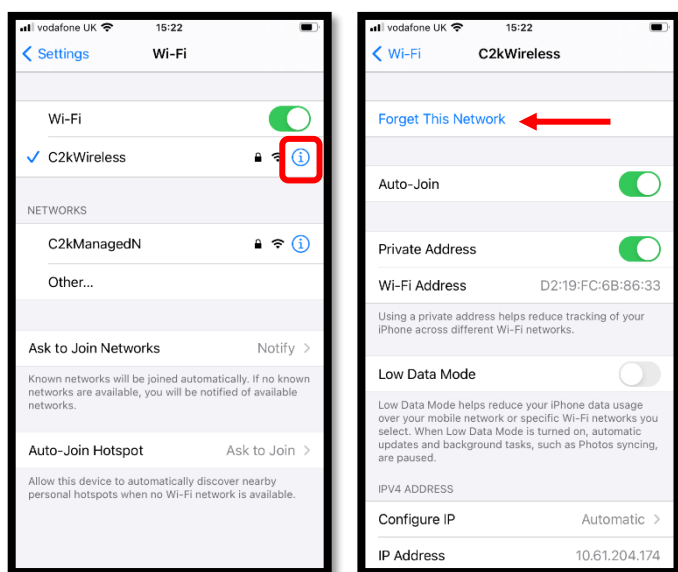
vodafone UK 15:22
Settings Wi-Fi

Wi-Fi

C2kWireless

NETWORKS

C2kManagedN

Other...

Ask to Join Networks Notify

Known networks will be joined automatically. If no known networks are available, you will be notified of available networks.

Auto-Join Hotspot Ask to Join

Allow this device to automatically discover nearby personal hotspots when no Wi-Fi network is available.

vodafone UK 15:22
Wi-Fi C2kWireless

Forget This Network

Auto-Join

Private Address

Wi-Fi Address D2:19:FC:6B:86:33

Using a private address helps reduce tracking of your iPhone across different Wi-Fi networks.

Low Data Mode

Low Data Mode helps reduce your iPhone data usage over your mobile network or specific Wi-Fi networks you select. When Low Data Mode is turned on, automatic updates and background tasks, such as Photos syncing, are paused.

IPV4 ADDRESS

Configure IP Automatic

IP Address 10.61.204.174